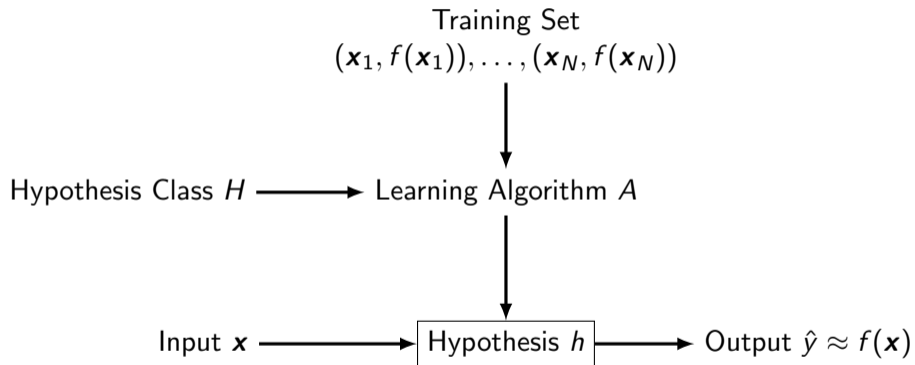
Training Set
$(\boldsymbol{x}_1, f(\boldsymbol{x}_1)), \ldots, (\boldsymbol{x}_N, f(\boldsymbol{x}_N))$

Hypothesis Class $H$

Learning Algorithm $A$

Input $\boldsymbol{x}$

Hypothesis $h$

Output $\hat{y} \approx f(\boldsymbol{x})$